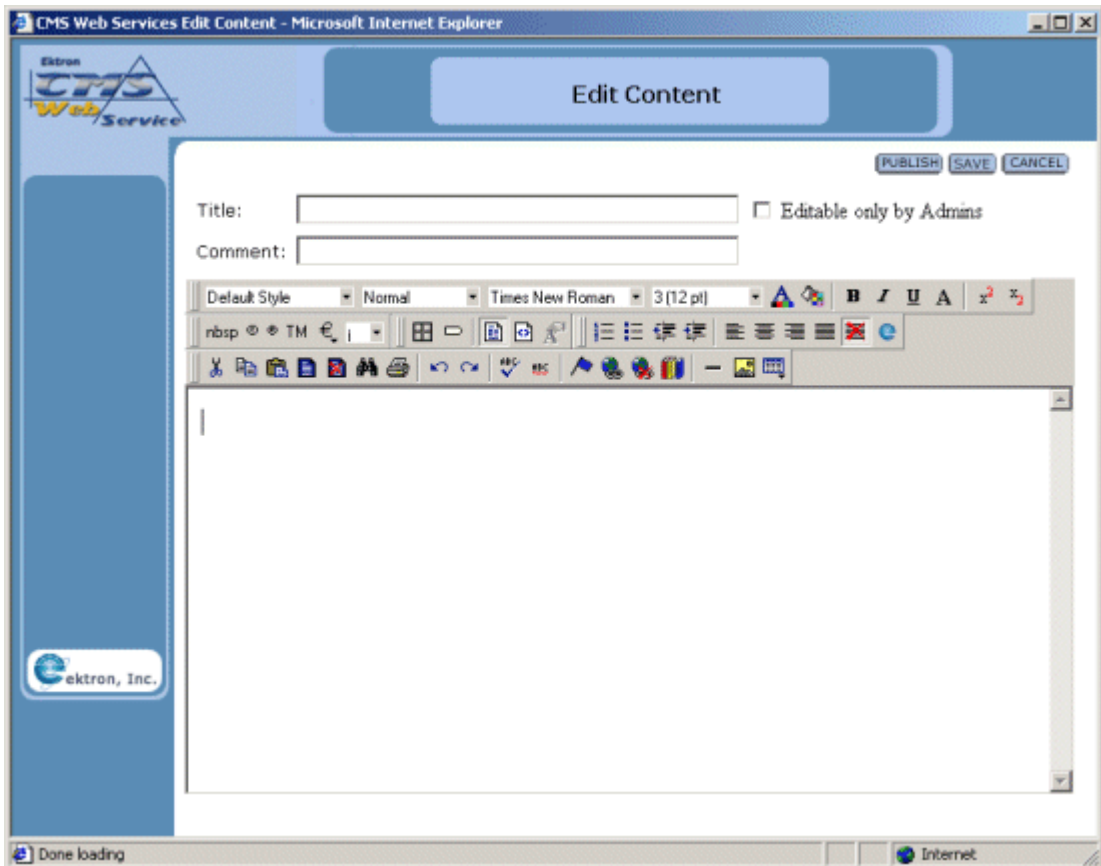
CMS Web Services Edit Content - Microsoft Internet Explorer

Ektron CMS Web Service

Edit Content

PUBLISH SAVE CANCEL

Title:

Editable only by Admins

Comment:

Default Style
Normal
Times New Roman
3 (12 pt)

B I U A $x^2$ $x_2$

nbsp © ® TM €

ektron, Inc.

Done loading

Internet